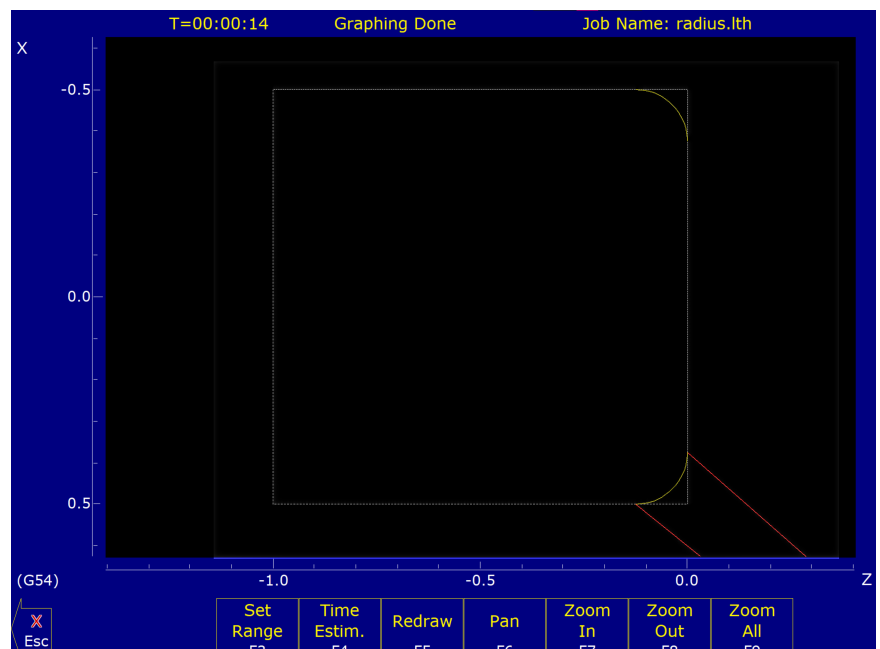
T=00:00:14 Graphing Done Job Name: radius.lth

X

-0.5

0.0

0.5

-1.0 -0.5 0.0 Z

(G54)

Esc

| Set Range F3 | Time Estim. F4 | Redraw F5 | Pan F6 | Zoom In F7 | Zoom Out F8 | Zoom All F9 |
|---|---|---|---|---|---|---|